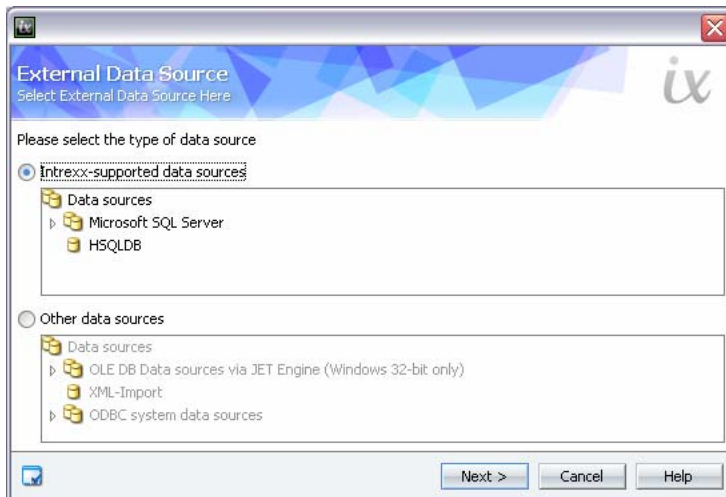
External Data Source
Select External Data Source Here

ix

Please select the type of data source

Intrexx-supported data sources

Data sources
Microsoft SQL Server
HSQLDB

Other data sources

Data sources
OLE DB Data sources via JET Engine (Windows 32-bit only)
XML-Import
ODBC system data sources

Next >
Cancel
Help